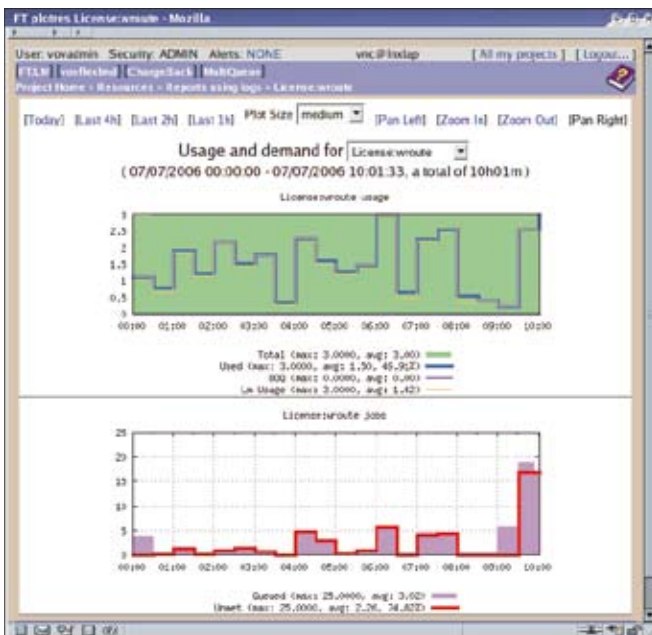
FT plotres License:wroute - Mozilla

User: vovaadmin Security: ADMIN Alerts: NONE vnc@lnxlap [ All my projects ] [ Logout... ]

FTLM vovflected ChargeBack MultiQueue

Project Home - Resources - Reports using logs - License:wroute

[Today] [Last 4h] [Last 2h] [Last 1h] Plot Size medium [Pan Left] [Zoom In] [Zoom Out] [Pan Right]

Usage and demand for License:wroute

( 07/07/2006 00:00:00 - 07/07/2006 10:01:33, a total of 10h01m )

License:wroute usage

3
2.5
2
1.5
1
0.5
0

00:00 01:00 02:00 03:00 04:00 05:00 06:00 07:00 08:00 09:00 10:00

Total (max: 3.0000, avg: 3.00)
Used (max: 3.0000, avg: 1.30, 45.9%)
OOQ (max: 0.0000, avg: 0.00)
LM Usage (max: 3.0000, avg: 1.42)

License:wroute jobs

25
20
15
10
5
0

00:00 01:00 02:00 03:00 04:00 05:00 06:00 07:00 08:00 09:00 10:00

Queued (max: 25.0000, avg: 3.02)
Unmet (max: 25.0000, avg: 2.26, 34.82%)